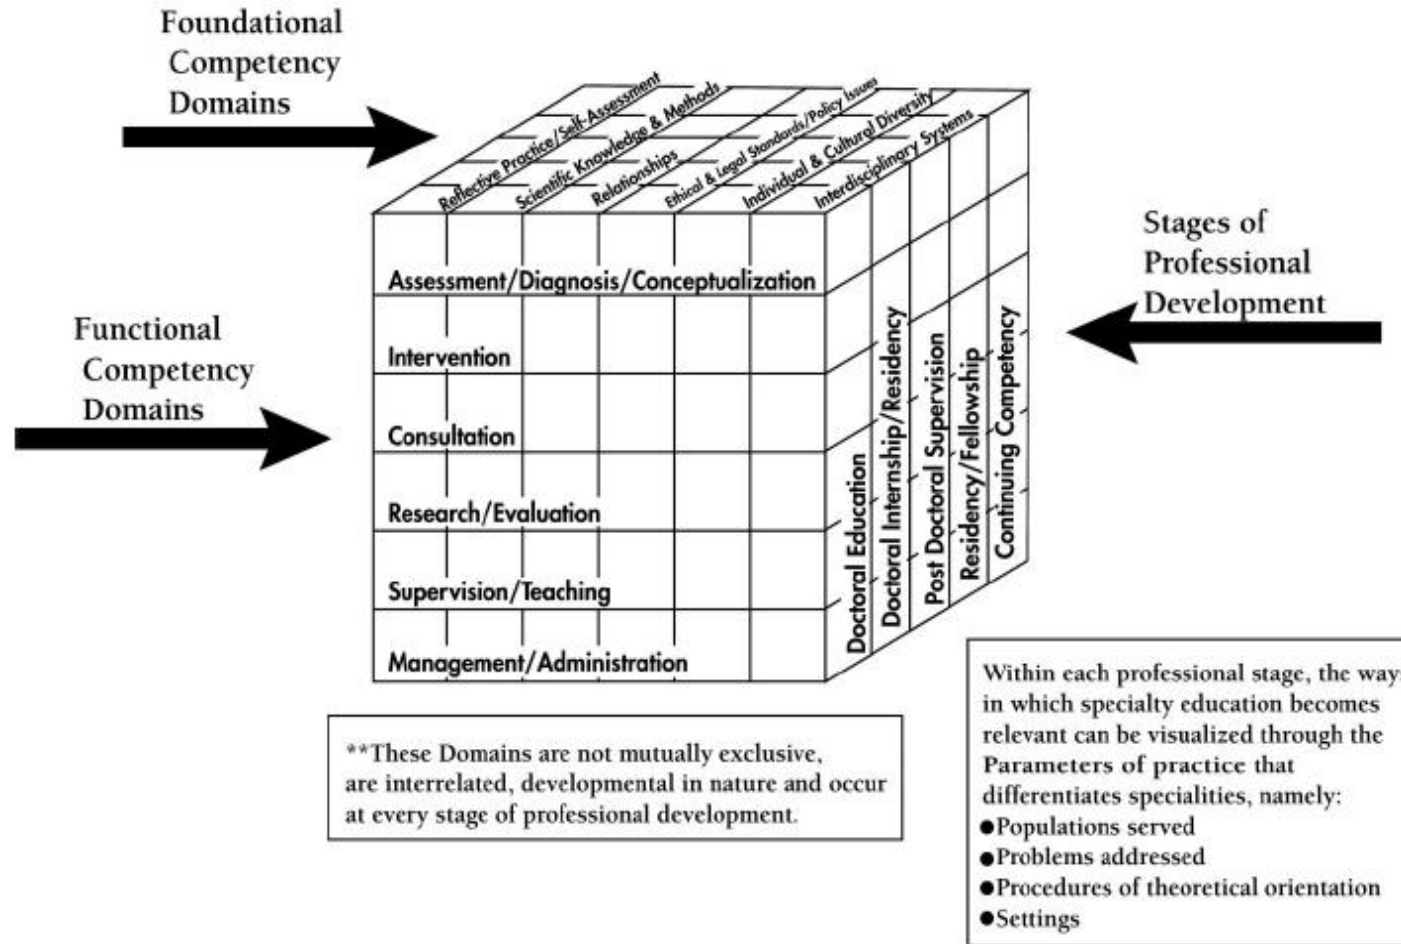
Foundational Competency Domains

Reflective Practice/Self-Assessment
Scientific Knowledge & Methods
Relationships
Ethical & Legal Standards/Policy Issues
Individual & Cultural Diversity
Interdisciplinary Systems

Stages of Professional Development

Functional Competency Domains

Assessment/Diagnosis/Conceptualization
Intervention
Consultation
Research/Evaluation
Supervision/Teaching
Management/Administration

Doctoral Education
Doctoral Internship/Residency
Post Doctoral Supervision
Residency/Fellowship
Continuing Competency

**These Domains are not mutually exclusive, are interrelated, developmental in nature and occur at every stage of professional development.

Within each professional stage, the way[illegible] in which specialty education becomes relevant can be visualized through the Parameters of practice that differentiates specialities, namely:
●Populations served
●Problems addressed
●Procedures of theoretical orientation
●Settings